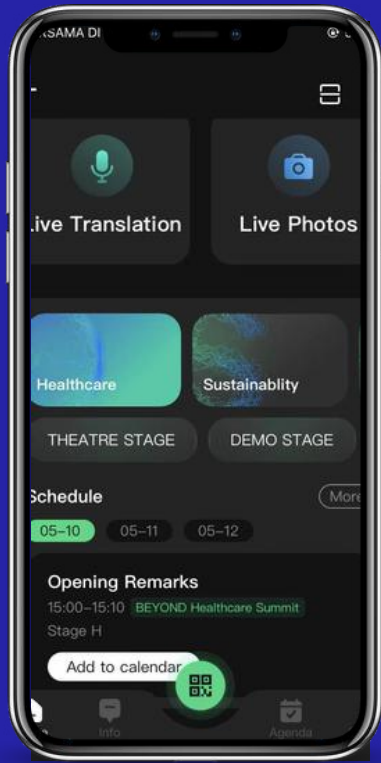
RASAMA DI

ive Translation

Live Photos

Healthcare

Sustainablity

THEATRE STAGE

DEMO STAGE

Schedule

More

05-10

05-11

05-12

Opening Remarks

15:00–15:10

BEYOND Healthcare Summit

Stage H

Add to calendar

Info

Agenda